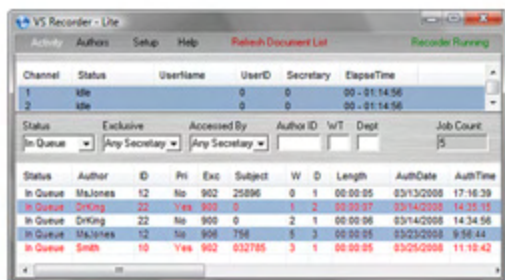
VS Recorder - Lite

Activity Authors Setup Help Refresh Document List Recorder Running

| Channel | Status | UserName | UserID | Secretary | ElapseTime |
|---|---|---|---|---|---|
| 1 | Idle | | 0 | 0 | 00 - 01:14:56 |
| 2 | Idle | | 0 | 0 | 00 - 01:14:56 |

Status: In Queue
Exclusive: Any Secretary
Accessed By: Any Secretary
Author ID
WT
Dept
Job Count: 5

| Status | Author | ID | Pri | Exc | Subject | W | D | Length | AuthDate | AuthTime |
|---|---|---|---|---|---|---|---|---|---|---|
| In Queue | MsJones | 12 | No | 902 | 25896 | 0 | 1 | 00:00:05 | 03/13/2008 | 17:16:39 |
| In Queue | DrKing | 22 | Yes | 902 | 0 | 1 | 2 | 00:00:07 | 03/14/2008 | 14:35:15 |
| In Queue | DrKing | 22 | No | 900 | 0 | 2 | 1 | 00:00:06 | 03/14/2008 | 14:34:56 |
| In Queue | MsJones | 12 | No | 906 | 756 | 5 | 3 | 00:00:05 | 03/23/2008 | 9:56:44 |
| In Queue | Smith | 10 | Yes | 902 | 032785 | 3 | 1 | 00:00:05 | 03/25/2008 | 11:10:42 |